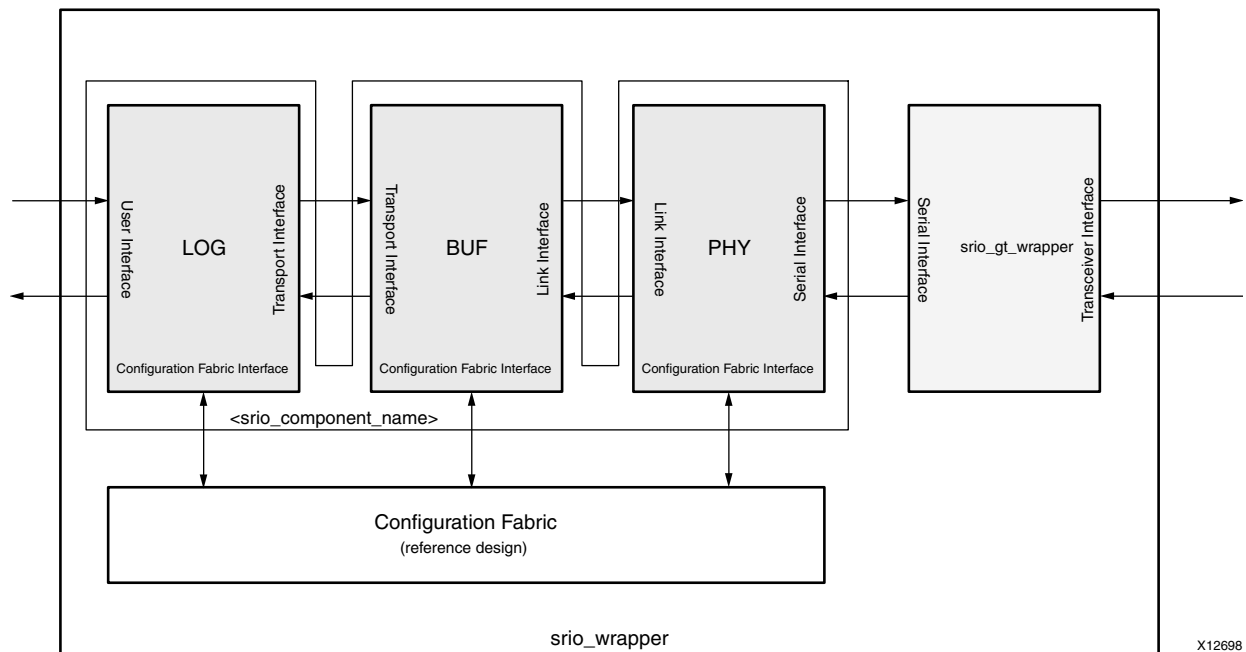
User Interface

LOG

Transport Interface

Configuration Fabric Interface

Transport Interface

BUF

Link Interface

Configuration Fabric Interface

Link Interface

PHY

Serial Interface

Configuration Fabric Interface

Serial Interface

srio_gt_wrapper

Transceiver Interface

<srio_component_name>

Configuration Fabric
(reference design)

srio_wrapper

X12698